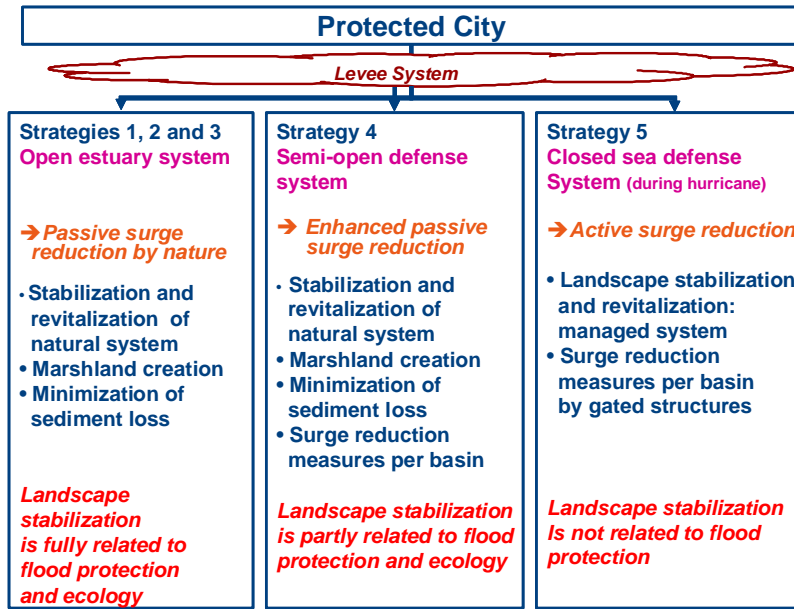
Protected City

Levee System

Strategies 1, 2 and 3
Open estuary system

➔ Passive surge reduction by nature

• Stabilization and revitalization of natural system
• Marshland creation
• Minimization of sediment loss

Landscape stabilization is fully related to flood protection and ecology

Strategy 4
Semi-open defense system

➔ Enhanced passive surge reduction

• Stabilization and revitalization of natural system
• Marshland creation
• Minimization of sediment loss
• Surge reduction measures per basin

Landscape stabilization is partly related to flood protection and ecology

Strategy 5
Closed sea defense System (during hurricane)

➔ Active surge reduction

• Landscape stabilization and revitalization: managed system
• Surge reduction measures per basin by gated structures

Landscape stabilization Is not related to flood protection